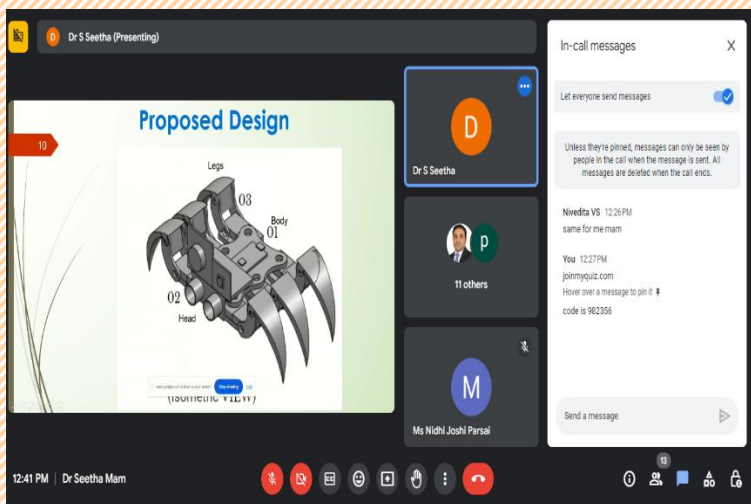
D Dr S Seetha (Presenting)

Proposed Design

10

Legs

03

Body

01

02

Head

(Isometric VIEW)

Stop sharing

Hide

D

Dr S Seetha

p

11 others

M

Ms Nidhi Joshi Parsai

In-call messages

X

Let everyone send messages

Unless they're pinned, messages can only be seen by people in the call when the message is sent. All messages are deleted when the call ends.

Nivedita VS 12:26 PM
same for me mam

You 12:27 PM
joinmyquiz.com
Hover over a message to pin it
code is 982356

Send a message

12:41 PM | Dr Seetha Mam

13